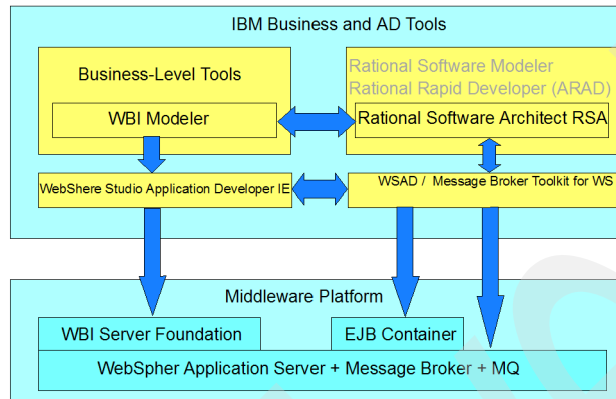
IBM Business and AD Tools

Business-Level Tools

WBI Modeler

Rational Software Modeler
Rational Rapid Developer (ARAD)

Rational Software Architect RSA

WebShere Studio Application Developer IE

WSAD / Message Broker Toolkit for WS

Middleware Platform

WBI Server Foundation

EJB Container

WebSpher Application Server + Message Broker + MQ